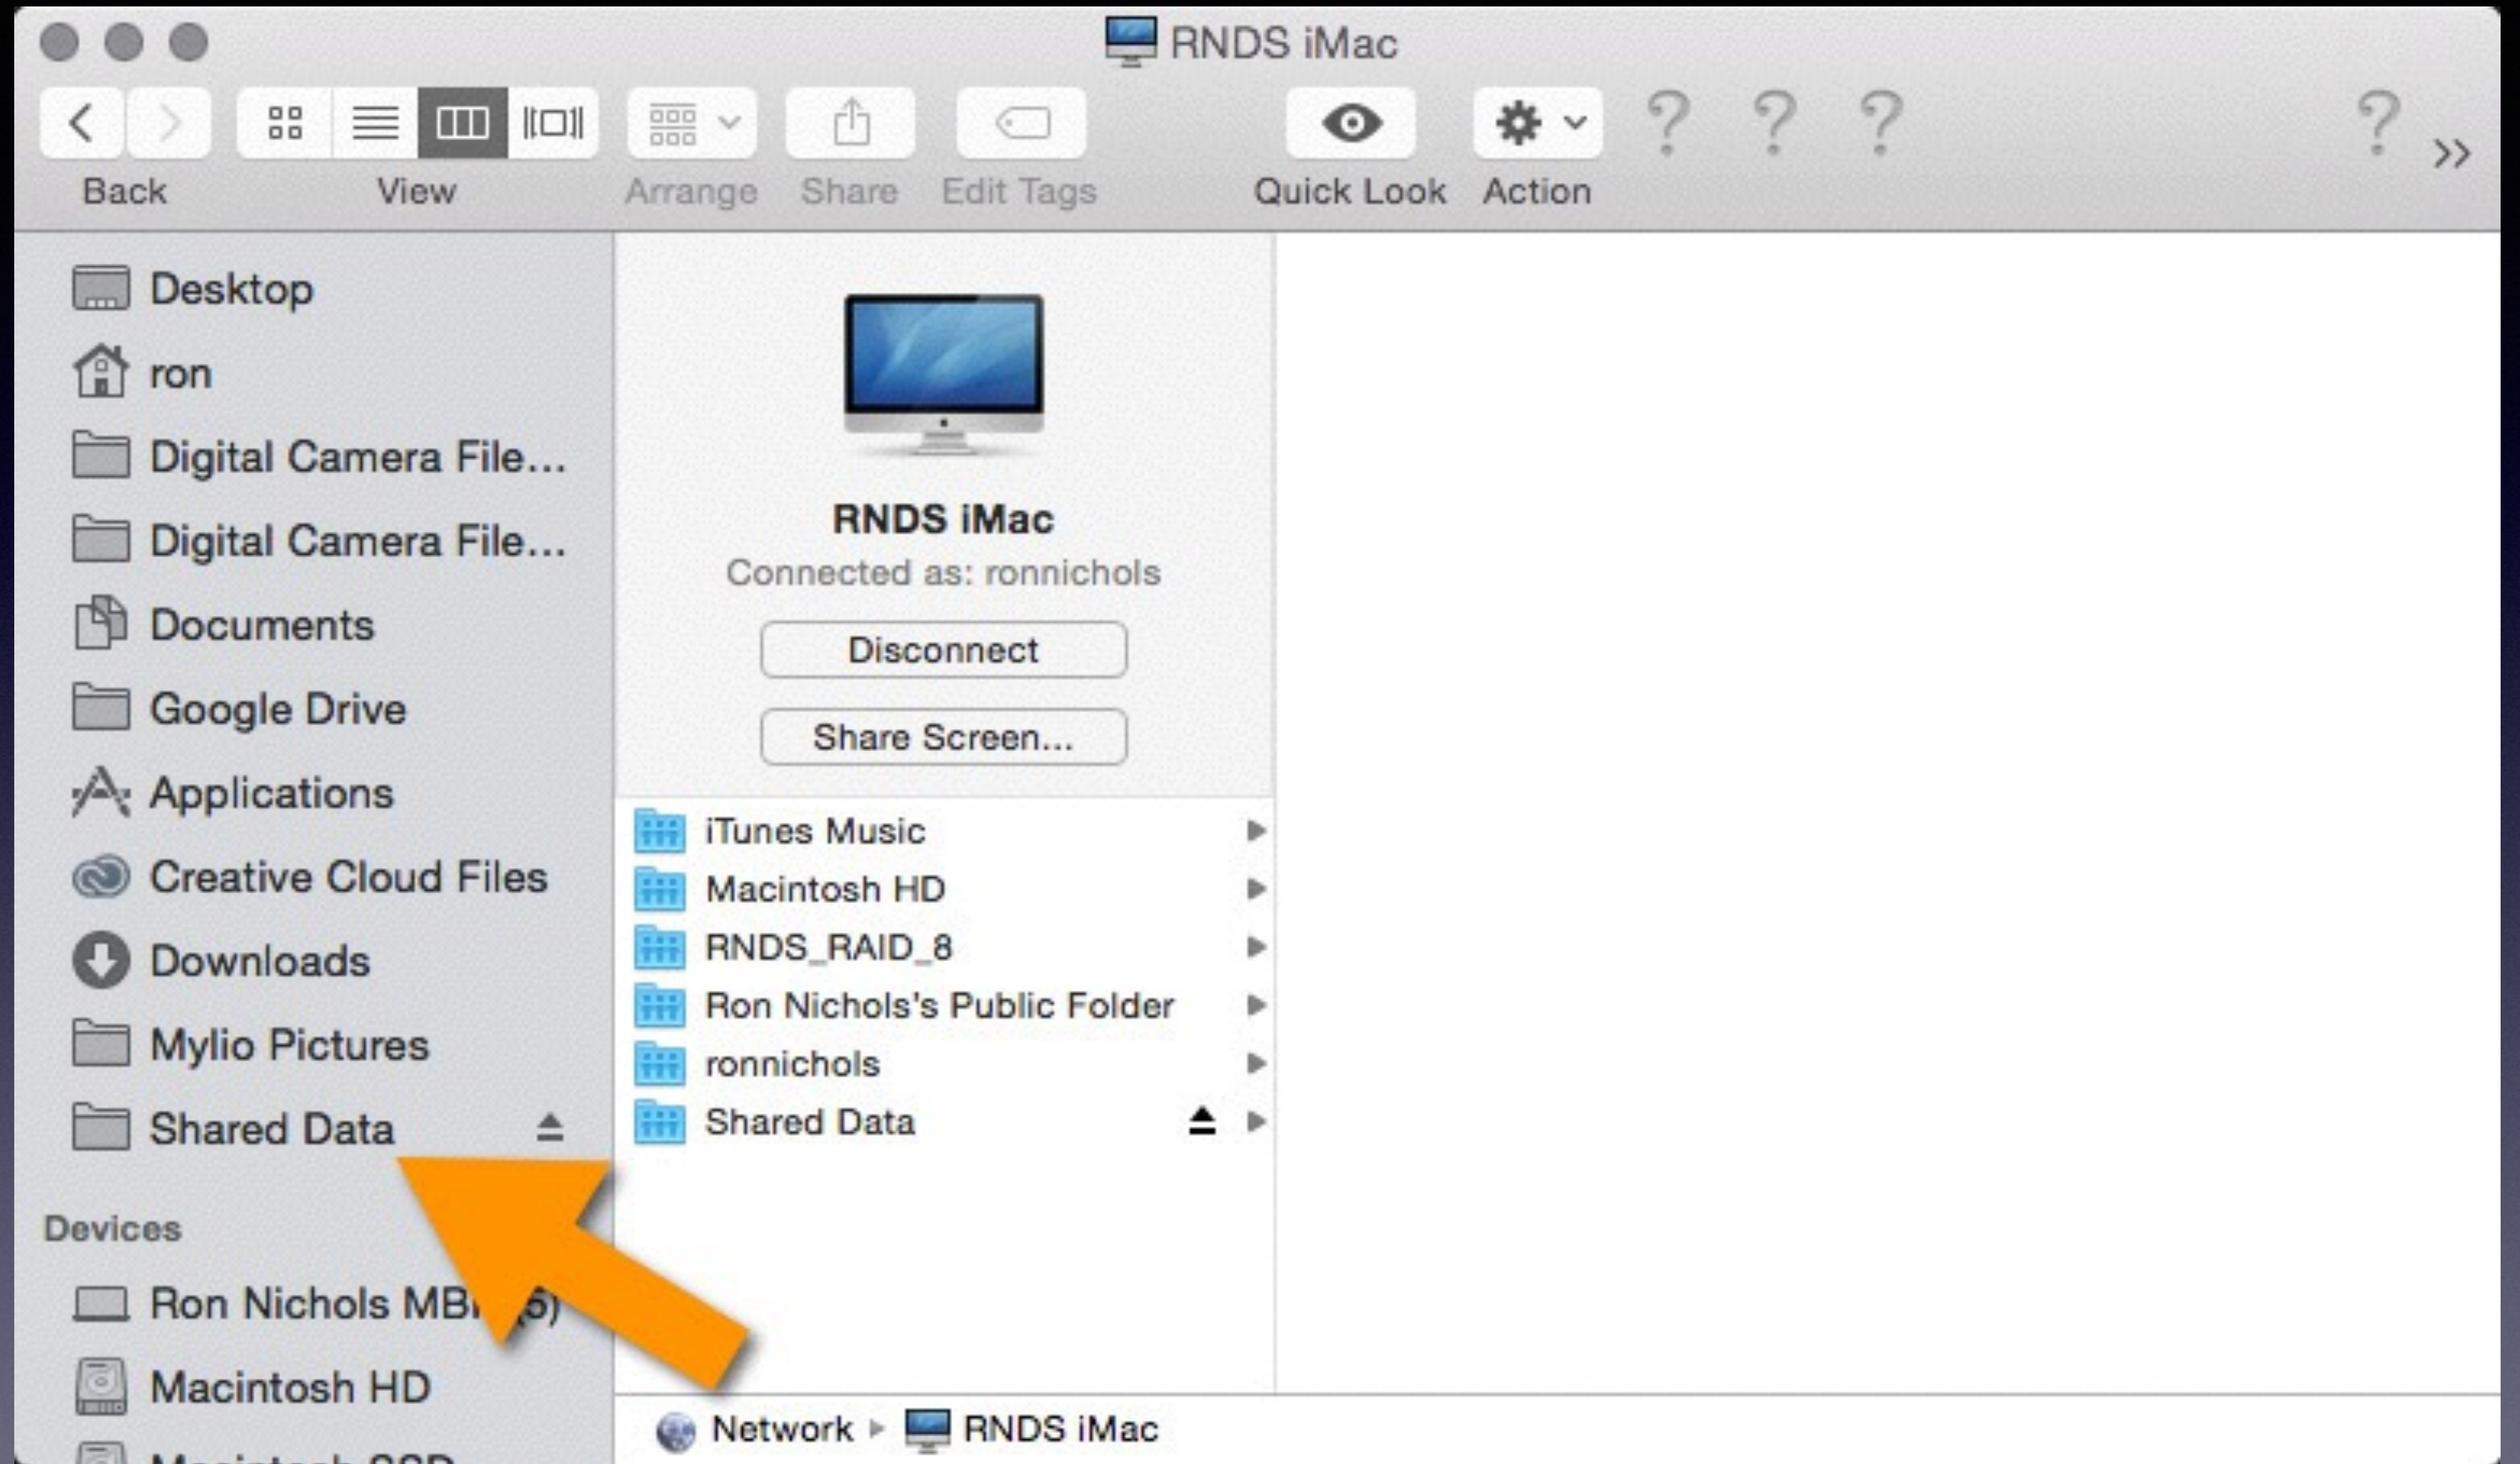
RNDS iMac

Back View Arrange Share Edit Tags Quick Look Action ? ? ? ? >>

Desktop
ron
Digital Camera File...
Digital Camera File...
Documents
Google Drive
Applications
Creative Cloud Files
Downloads
Mylio Pictures
Shared Data

Devices
Ron Nichols MB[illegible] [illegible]5)
Macintosh HD
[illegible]

RNDS iMac
Connected as: ronnichols
Disconnect
Share Screen...

iTunes Music
Macintosh HD
RNDS_RAID_8
Ron Nichols's Public Folder
ronnichols
Shared Data

Network ▸ RNDS iMac